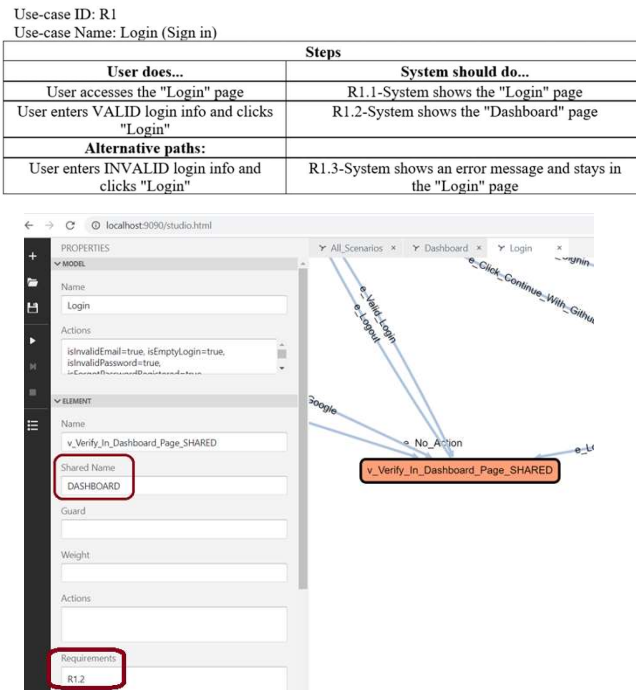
Use-case ID: R1
Use-case Name: Login (Sign in)

| Steps | |
|---|---|
| **User does...** | **System should do...** |
| User accesses the "Login" page | R1.1-System shows the "Login" page |
| User enters VALID login info and clicks "Login" | R1.2-System shows the "Dashboard" page |
| **Alternative paths:** | |
| User enters INVALID login info and clicks "Login" | R1.3-System shows an error message and stays in the "Login" page |

localhost:9090/studio.html

PROPERTIES
MODEL
Name
Login
Actions
isInvalidEmail=true, isEmptyLogin=true, isInvalidPassword=true, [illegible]
ELEMENT
Name
v_Verify_In_Dashboard_Page_SHARED
Shared Name
DASHBOARD
Guard
Weight
Actions
Requirements
R1.2

All_Scenarios × Dashboard × Login ×

e_Click_Continue_With_Github
e_Valid_Login
e_Logout
Google
e_No_Action
e_L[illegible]
v_Verify_In_Dashboard_Page_SHARED